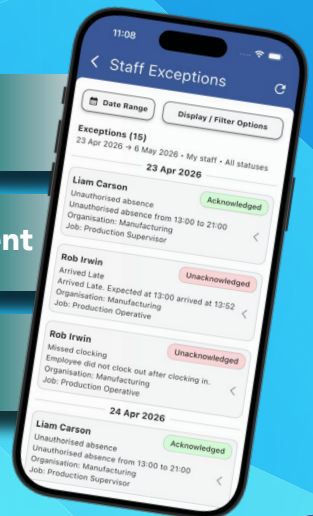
nt

11:08

< Staff Exceptions

Date Range

Display / Filter Options

Exceptions (15)

23 Apr 2026 → 6 May 2026 • My staff • All statuses

23 Apr 2026

Liam Carson

Acknowledged

Unauthorised absence

Unauthorised absence from 13:00 to 21:00

Organisation: Manufacturing

Job: Production Supervisor

Rob Irwin

Unacknowledged

Arrived Late

Arrived Late. Expected at 13:00 arrived at 13:52

Organisation: Manufacturing

Job: Production Operative

Rob Irwin

Unacknowledged

Missed clocking

Employee did not clock out after clocking in.

Organisation: Manufacturing

Job: Production Operative

24 Apr 2026

Liam Carson

Acknowledged

Unauthorised absence

Unauthorised absence from 13:00 to 21:00

Organisation: Manufacturing

Job: Production Supervisor